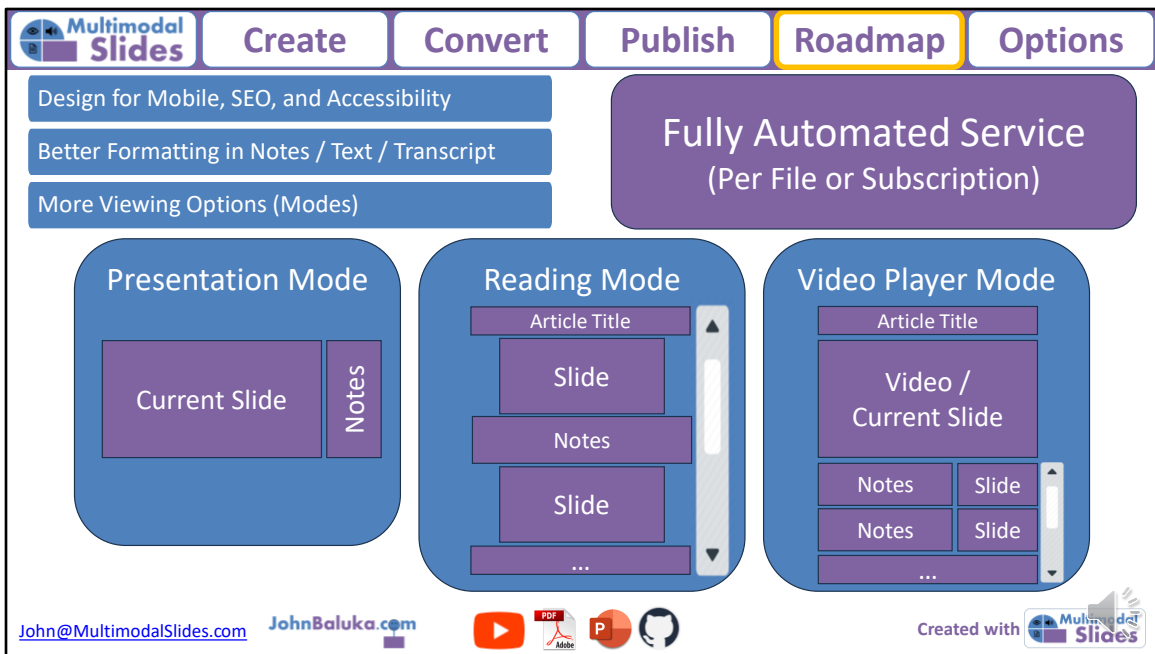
Multimodal Slides

Create

Convert

Publish

Roadmap

Options

Design for Mobile, SEO, and Accessibility

Better Formatting in Notes / Text / Transcript

More Viewing Options (Modes)

Fully Automated Service
(Per File or Subscription)

Presentation Mode

Current Slide

Notes

Reading Mode

Article Title

Slide

Notes

Slide

...

Video Player Mode

Article Title

Video / Current Slide

Notes

Slide

Notes

Slide

...

John@MultimodalSlides.com

JohnBaluka.com

PDF

Adobe

P

Created with Multimodal Slides